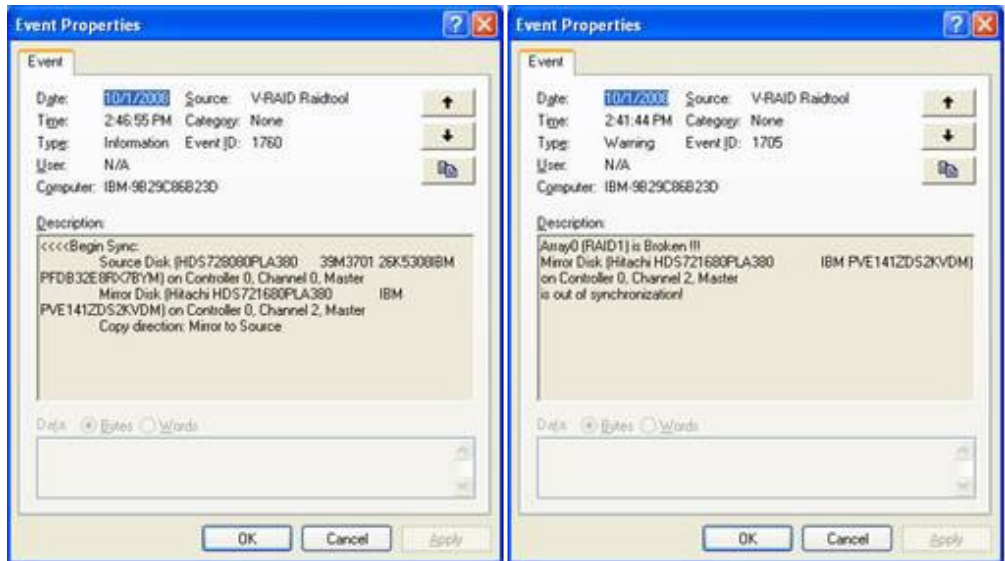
Event Properties

Event

Date: 10/1/2008 Source: V-RAID Raidtool
Time: 2:46:55 PM Category: None
Type: Information Event ID: 1760
User: N/A
Computer: IBM-9B29C86B23D

Description:
<<<<Begin Sync:
Source Disk (HDS728080PLA380 39M3701 26K5308IBM PFDB32E8RX7BYM) on Controller 0, Channel 0, Master
Mirror Disk (Hitachi HDS721680PLA380 IBM PVE141ZDS2KVDM) on Controller 0, Channel 2, Master
Copy direction: Mirror to Source

Data: Bytes Words

OK Cancel Apply

Event Properties

Event

Date: 10/1/2008 Source: V-RAID Raidtool
Time: 2:41:44 PM Category: None
Type: Warning Event ID: 1705
User: N/A
Computer: IBM-9B29C86B23D

Description:
Array0 (RAID1) is Broken !!!
Mirror Disk (Hitachi HDS721680PLA380 IBM PVE141ZDS2KVDM) on Controller 0, Channel 2, Master
is out of synchronization!

Data: Bytes Words

OK Cancel Apply